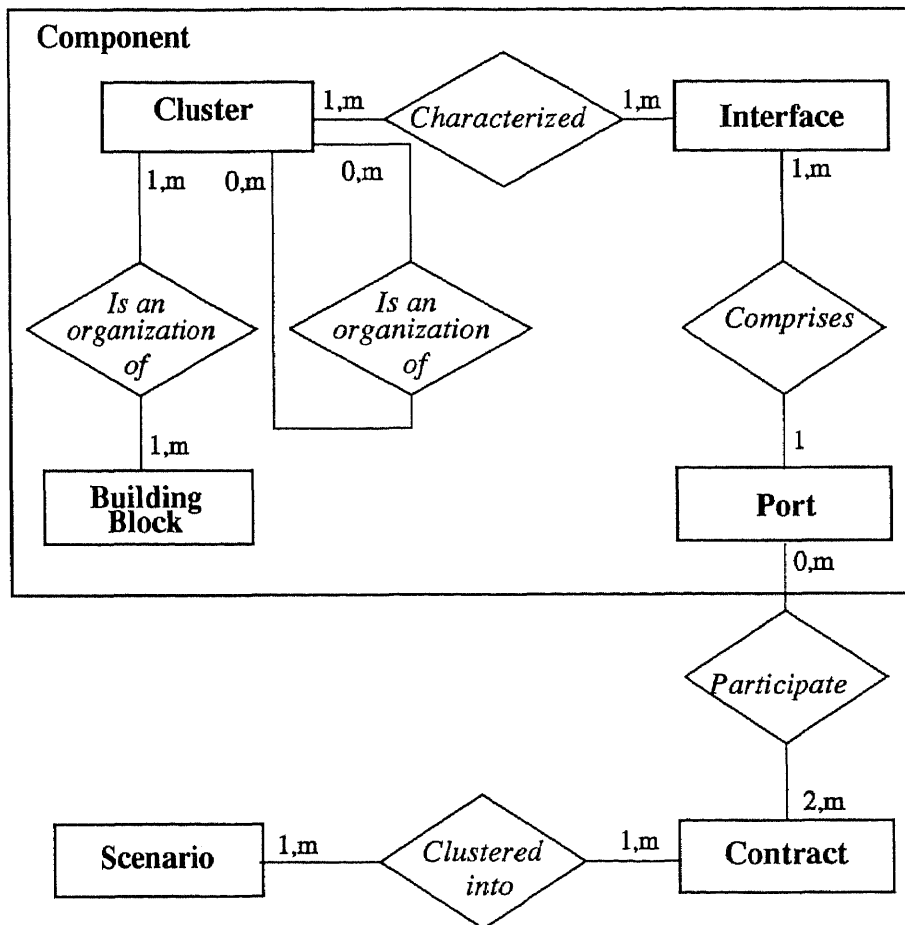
Component

Cluster

1,m

Characterized

1,m

Interface

1,m

0,m

0,m

1,m

Is an organization of

Is an organization of

Comprises

1,m

1

Building Block

Port

0,m

Participate

2,m

Scenario

1,m

Clustered into

1,m

Contract